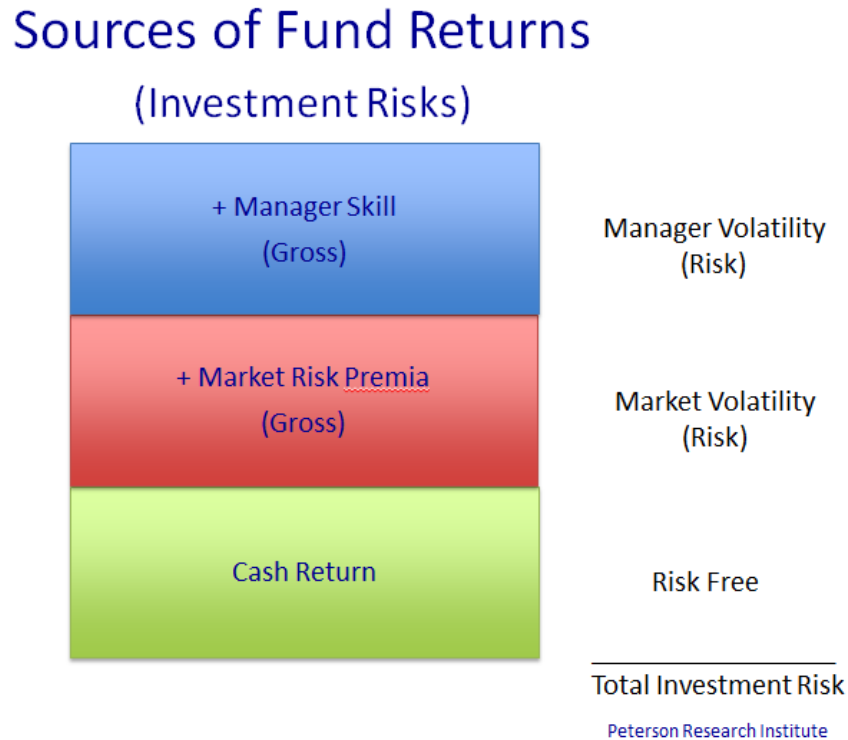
Sources of Fund Returns

(Investment Risks)

+ Manager Skill
(Gross)

Manager Volatility
(Risk)

+ Market Risk Premia
(Gross)

Market Volatility
(Risk)

Cash Return

Risk Free

Total Investment Risk

Peterson Research Institute